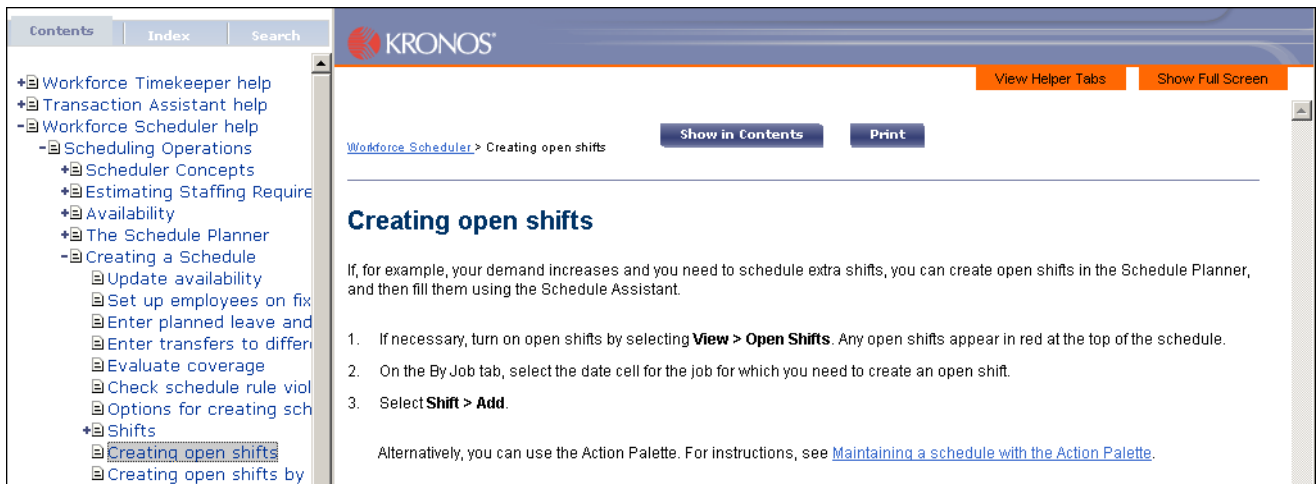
Contents Index Search

+ Workforce Timekeeper help
+ Transaction Assistant help
- Workforce Scheduler help
- Scheduling Operations
+ Scheduler Concepts
+ Estimating Staffing Require
+ Availability
+ The Schedule Planner
- Creating a Schedule
Update availability
Set up employees on fix
Enter planned leave and
Enter transfers to differ
Evaluate coverage
Check schedule rule viol
Options for creating sch
+ Shifts
Creating open shifts
Creating open shifts by

KRONOS

View Helper Tabs Show Full Screen

Workforce Scheduler > Creating open shifts

Show in Contents Print

Creating open shifts

If, for example, your demand increases and you need to schedule extra shifts, you can create open shifts in the Schedule Planner, and then fill them using the Schedule Assistant.

1. If necessary, turn on open shifts by selecting **View > Open Shifts**. Any open shifts appear in red at the top of the schedule.

2. On the By Job tab, select the date cell for the job for which you need to create an open shift.

3. Select **Shift > Add**.

Alternatively, you can use the Action Palette. For instructions, see Maintaining a schedule with the Action Palette.